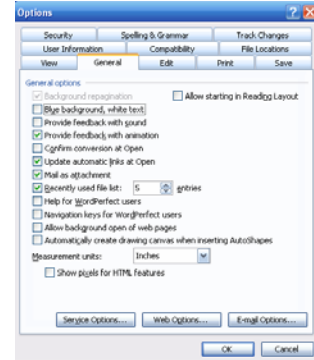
Options

Security | Spelling & Grammar | Track Changes
User Information | Compatibility | File Locations
View | General | Edit | Print | Save

General options
Background repagination
Allow starting in Reading Layout
Blue background, white text
Provide feedback with sound
Provide feedback with animation
Confirm conversion at Open
Update automatic links at Open
Mail as attachment
Recently used file list: 5 entries
Help for WordPerfect users
Navigation keys for WordPerfect users
Allow background open of web pages
Automatically create drawing canvas when inserting AutoShapes
Measurement units: Inches
Show pixels for HTML features

Service Options... | Web Options... | E-mail Options...

OK | Cancel